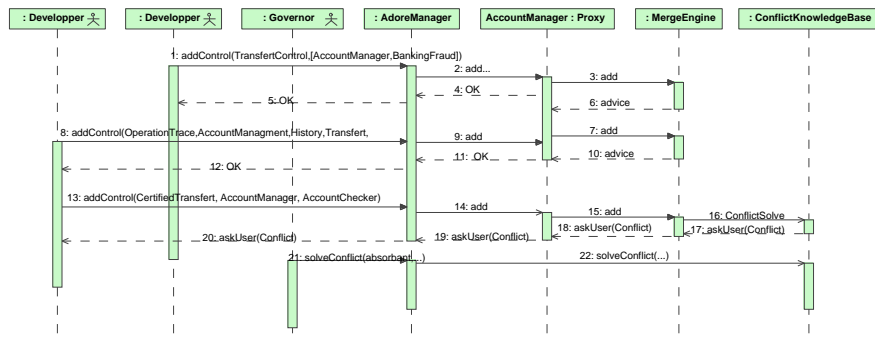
: Developper

: Developper

: Governor

: AdoreManager

AccountManager : Proxy

: MergeEngine

: ConflictKnowledgeBase

1: addControl(TransfertControl,[AccountManager,BankingFraud])

2: add...

3: add

4: OK

5: OK

6: advice

7: add

8: addControl(OperationTrace,AccountManagment,History,Transfert,

9: add

10: advice

11: OK

12: OK

13: addControl(CertifiedTransfert, AccountManager, AccountChecker)

14: add

15: add

16: ConflictSolve

17: askUser(Conflict)

18: askUser(Conflict)

19: askUser(Conflict)

20: askUser(Conflict)

21: solveConflict(absorbant,...)

22: solveConflict(...)